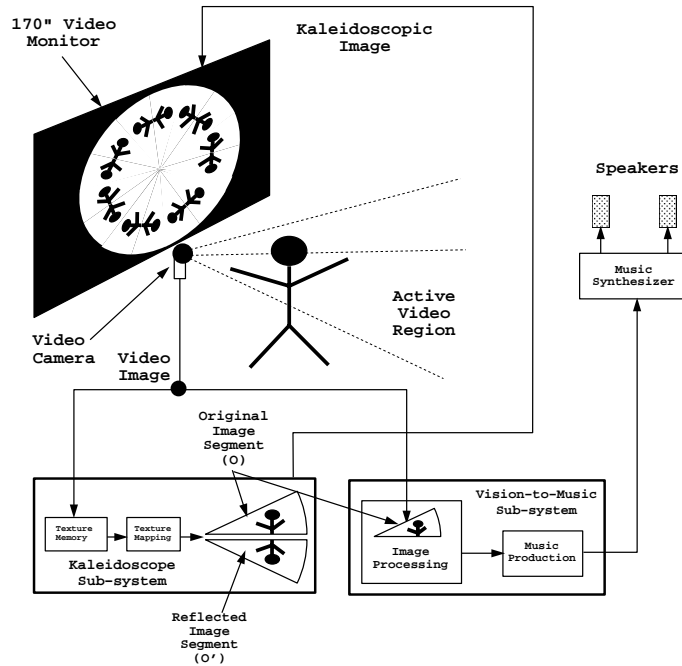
170" Video Monitor

Kaleidoscopic Image

Speakers

Music Synthesizer

Active Video Region

Video Camera

Video Image

Original Image Segment (O)

Vision-to-Music Sub-system

Texture Memory

Texture Mapping

Image Processing

Music Production

Kaleidoscope Sub-system

Reflected Image Segment (O')